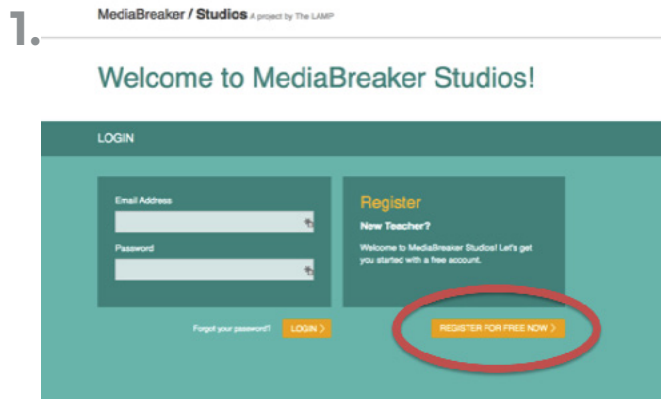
1.

MediaBreaker / Studios A project by The LAMP

Welcome to MediaBreaker Studios!

LOGIN

Email Address

Password

Forgot your password? LOGIN >

Register

New Teacher?

Welcome to MediaBreaker Studios! Let's get you started with a free account.

REGISTER FOR FREE NOW >